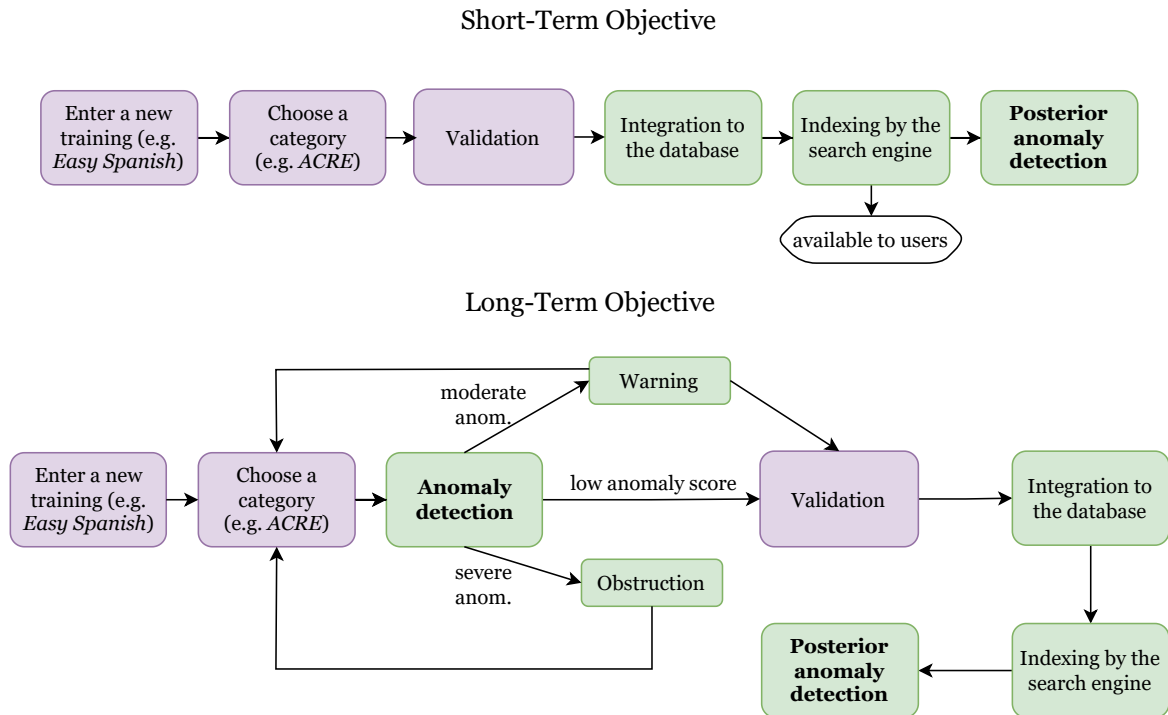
Short-Term Objective

Enter a new training (e.g. *Easy Spanish*)

Choose a category (e.g. *ACRE*)

Validation

Integration to the database

Indexing by the search engine

**Posterior anomaly detection**

available to users

Long-Term Objective

Enter a new training (e.g. *Easy Spanish*)

Choose a category (e.g. *ACRE*)

**Anomaly detection**

moderate anom.

Warning

low anomaly score

Validation

severe anom.

Obstruction

Integration to the database

Indexing by the search engine

**Posterior anomaly detection**